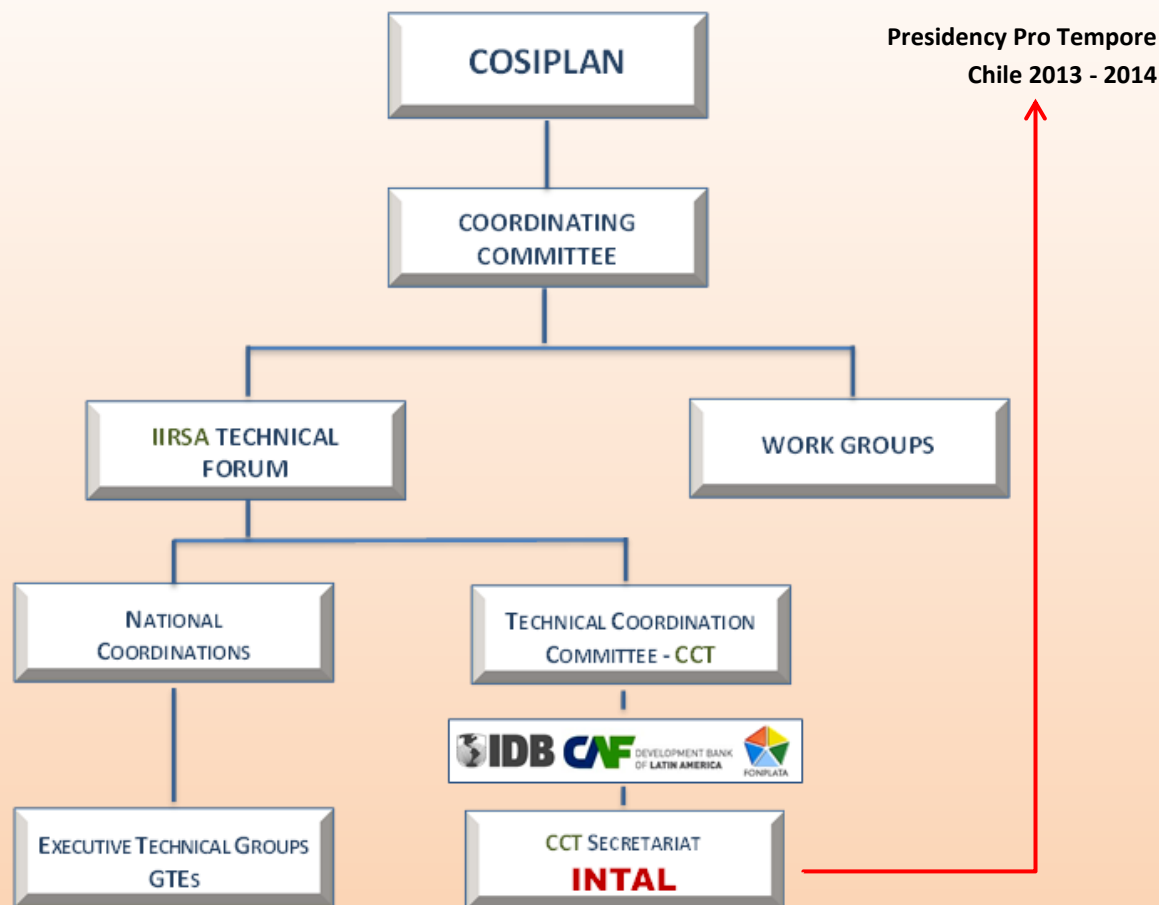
COSIPLAN

Presidency Pro Tempore
Chile 2013 - 2014

COORDINATING COMMITTEE

IIRSA TECHNICAL FORUM

WORK GROUPS

NATIONAL COORDINATIONS

TECHNICAL COORDINATION COMMITTEE - CCT

IDB CAF DEVELOPMENT BANK OF LATIN AMERICA FONPLATA

EXECUTIVE TECHNICAL GROUPS GTEs

CCT SECRETARIAT
INTAL